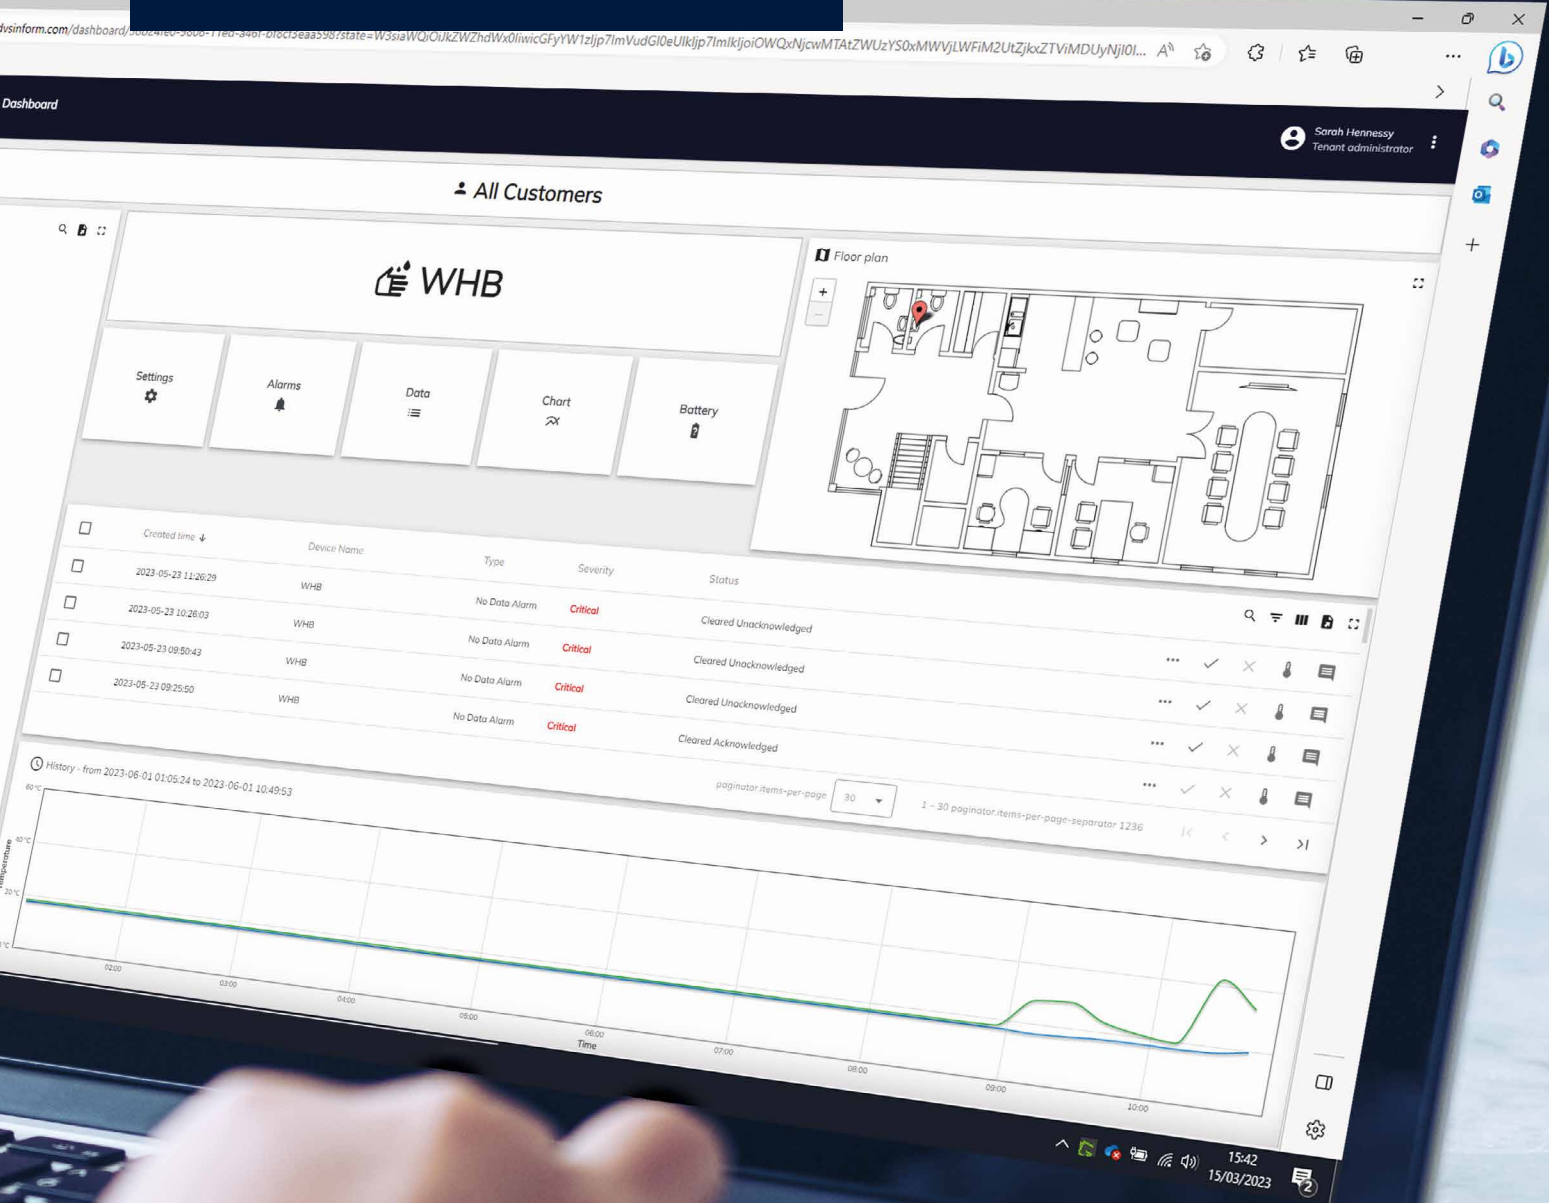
dvsinform.com/dashboard/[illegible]?state=W3siaWQiOiJkZWZhdWx0liwicGFyYW1zljp7ImVudGl0eUlkIjp7ImlkIjoiOWQxNjcwMTAtZWUzYS0xMWVjLWFiM2UtZjkxZTViMDUyNjI0I...

Dashboard

Sarah Hennessy
Tenant administrator

All Customers

WHB

Floor plan

Settings

Alarms

Data

Chart

Battery

| | Created time | Device Name | Type | Severity | Status |
|---|---|---|---|---|---|
| | 2023-05-23 11:26:29 | WHB | No Data Alarm | Critical | Cleared Unacknowledged |
| | 2023-05-23 10:26:03 | WHB | No Data Alarm | Critical | Cleared Unacknowledged |
| | 2023-05-23 09:50:43 | WHB | No Data Alarm | Critical | Cleared Unacknowledged |
| | 2023-05-23 09:25:50 | WHB | No Data Alarm | Critical | Cleared Acknowledged |

paginator.items-per-page 30 1 – 30 paginator.items-per-page-separator 1236

History - from 2023-06-01 01:05:24 to 2023-06-01 10:49:53

60 °C
40 °C
20 °C
°C
Temperature

02:00 03:00 04:00 05:00 06:00 07:00 08:00 09:00 10:00
Time

15:42
15/03/2023